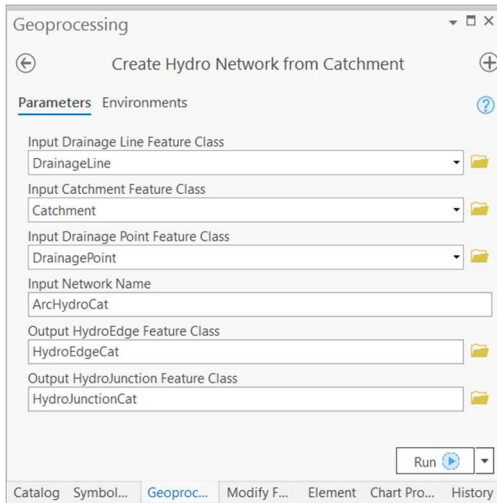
Geoprocessing

Create Hydro Network from Catchment

Parameters Environments

Input Drainage Line Feature Class
DrainageLine

Input Catchment Feature Class
Catchment

Input Drainage Point Feature Class
DrainagePoint

Input Network Name
ArcHydroCat

Output HydroEdge Feature Class
HydroEdgeCat

Output HydroJunction Feature Class
HydroJunctionCat

Run

Catalog Symbol... Geoproc... Modify F... Element Chart Pro... History